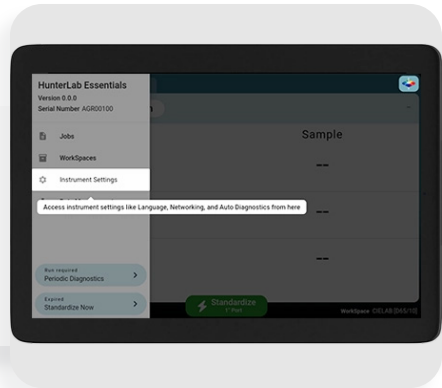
HunterLab Essentials
Version 0.0.0
Serial Number AGR00100

Jobs

WorkSpaces

Instrument Settings

Access instrument settings like Language, Networking, and Auto Diagnostics from here

Run required
Periodic Diagnostics

Expired
Standardize Now

Sample

--

--

--

Standardize
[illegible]

WorkSpace CIELAB (D65/10)